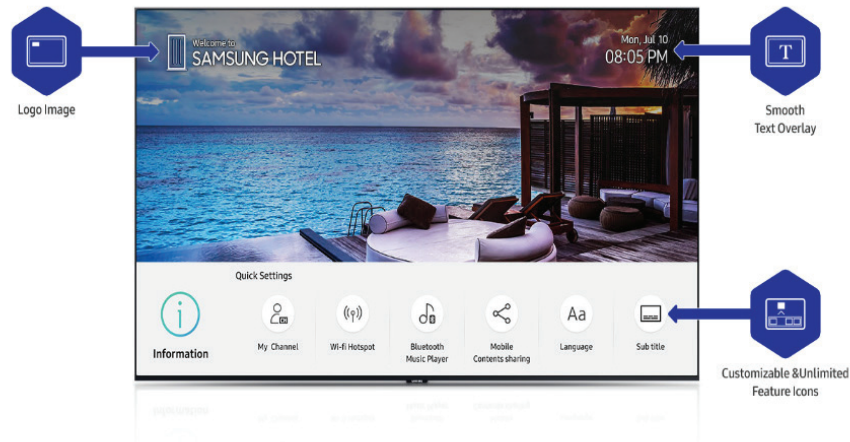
Logo Image

Welcome to
SAMSUNG HOTEL

Mon, Jul 10
08:05 PM

Smooth
Text Overlay

Quick Settings

Information

My Channel

Wi-fi Hotspot

Bluetooth
Music Player

Mobile
Contents sharing

Aa
Language

Sub title

Customizable &Unlimited
Feature Icons